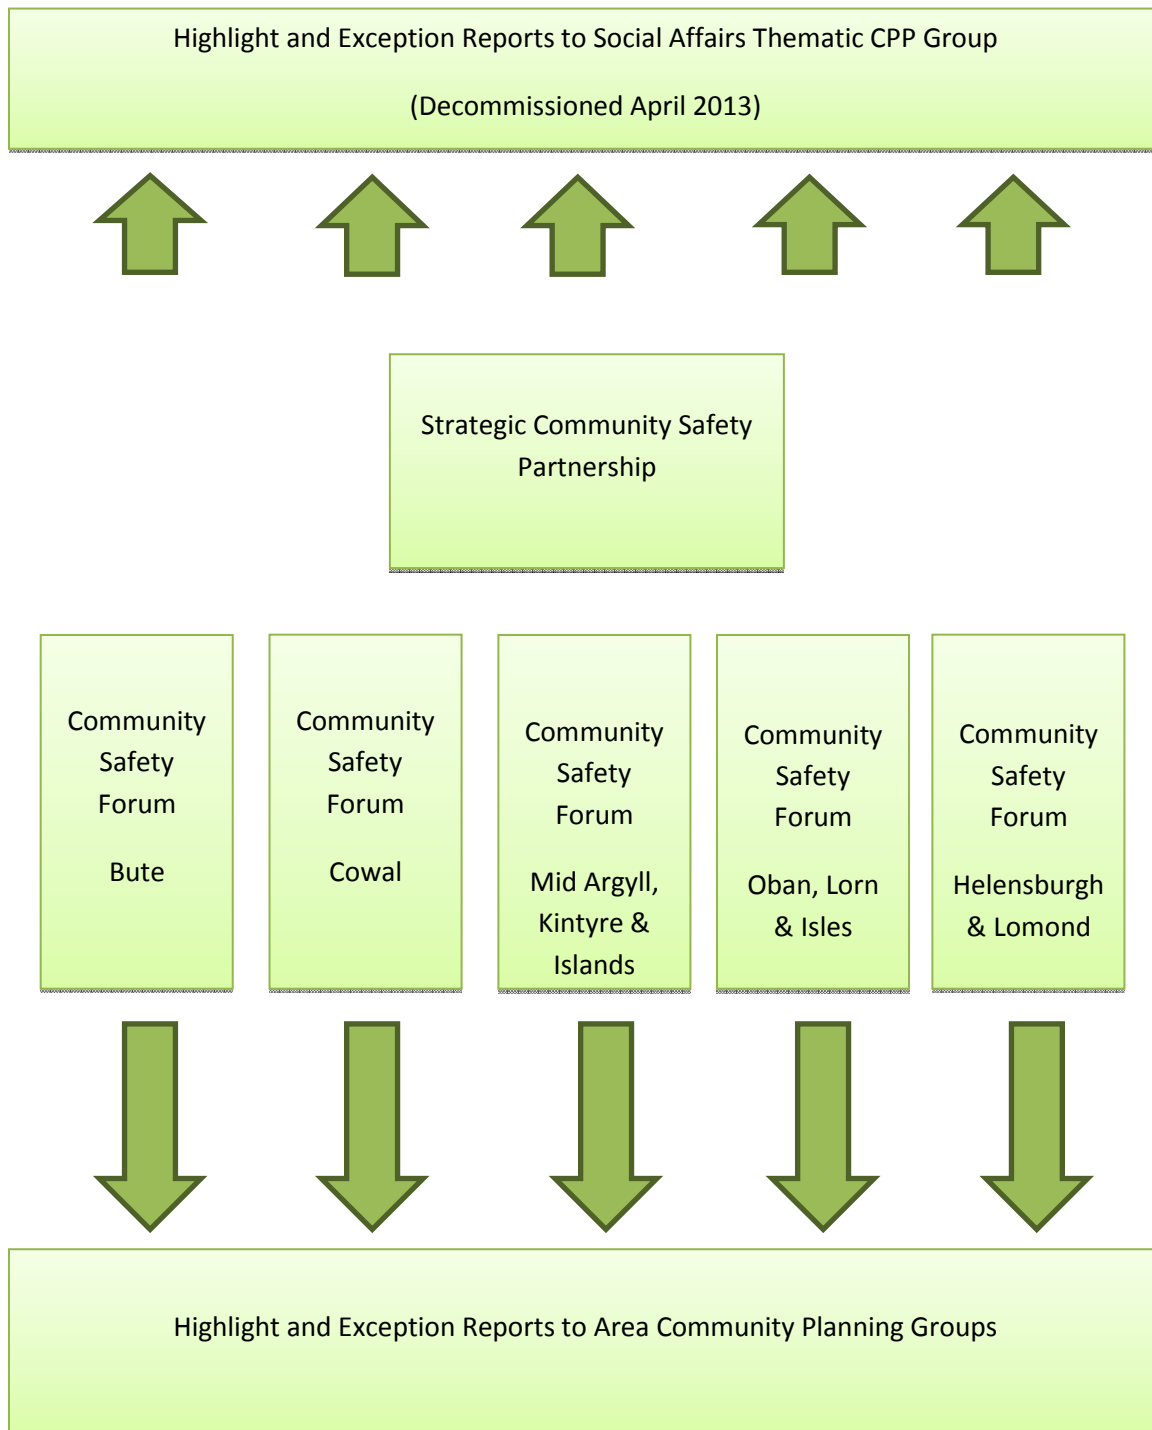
Highlight and Exception Reports to Social Affairs Thematic CPP Group

(Decommissioned April 2013)

Strategic Community Safety Partnership

Community Safety Forum

Bute

Community Safety Forum

Cowal

Community Safety Forum

Mid Argyll, Kintyre & Islands

Community Safety Forum

Oban, Lorn & Isles

Community Safety Forum

Helensburgh & Lomond

Highlight and Exception Reports to Area Community Planning Groups